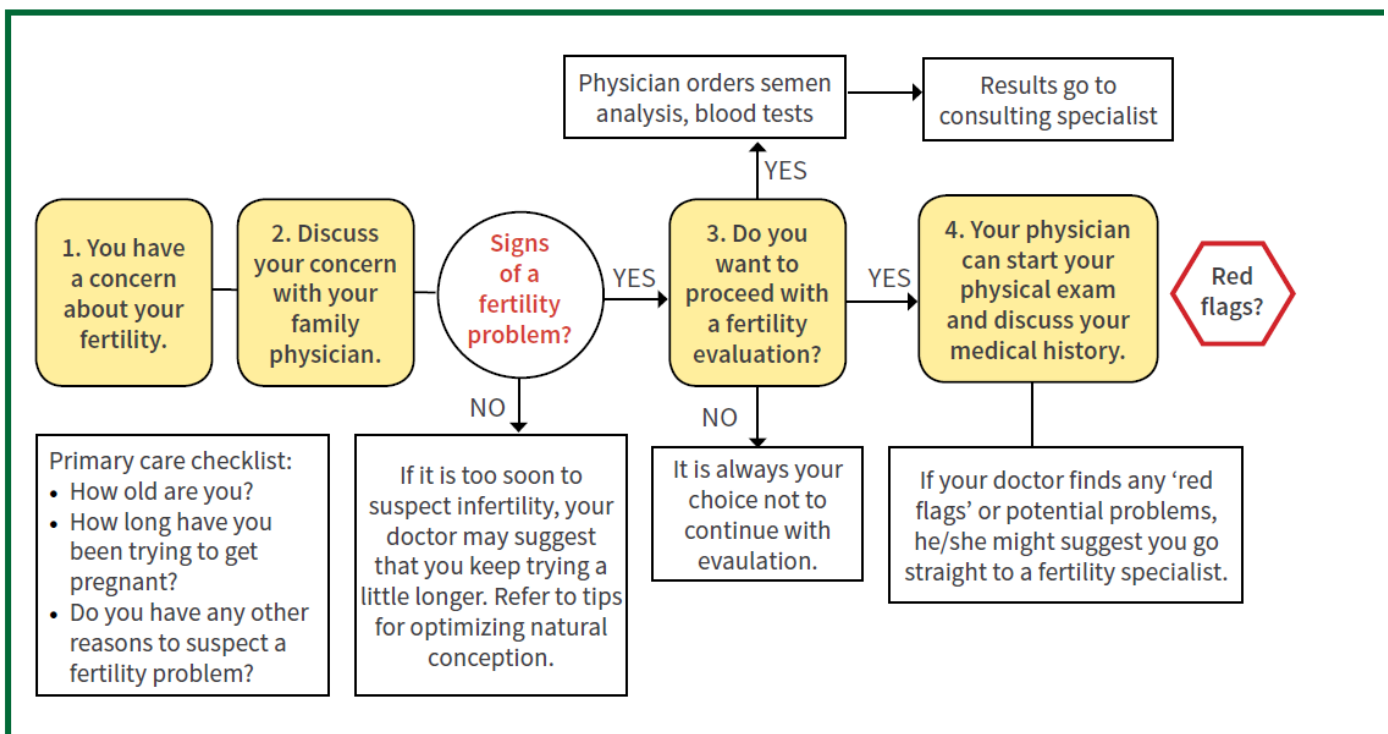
Physician orders semen analysis, blood tests

Results go to consulting specialist

YES

1. You have a concern about your fertility.

2. Discuss your concern with your family physician.

Signs of a fertility problem?

YES

3. Do you want to proceed with a fertility evaluation?

YES

4. Your physician can start your physical exam and discuss your medical history.

Red flags?

NO

NO

Primary care checklist:
• How old are you?
• How long have you been trying to get pregnant?
• Do you have any other reasons to suspect a fertility problem?

If it is too soon to suspect infertility, your doctor may suggest that you keep trying a little longer. Refer to tips for optimizing natural conception.

It is always your choice not to continue with evaulation.

If your doctor finds any ‘red flags’ or potential problems, he/she might suggest you go straight to a fertility specialist.